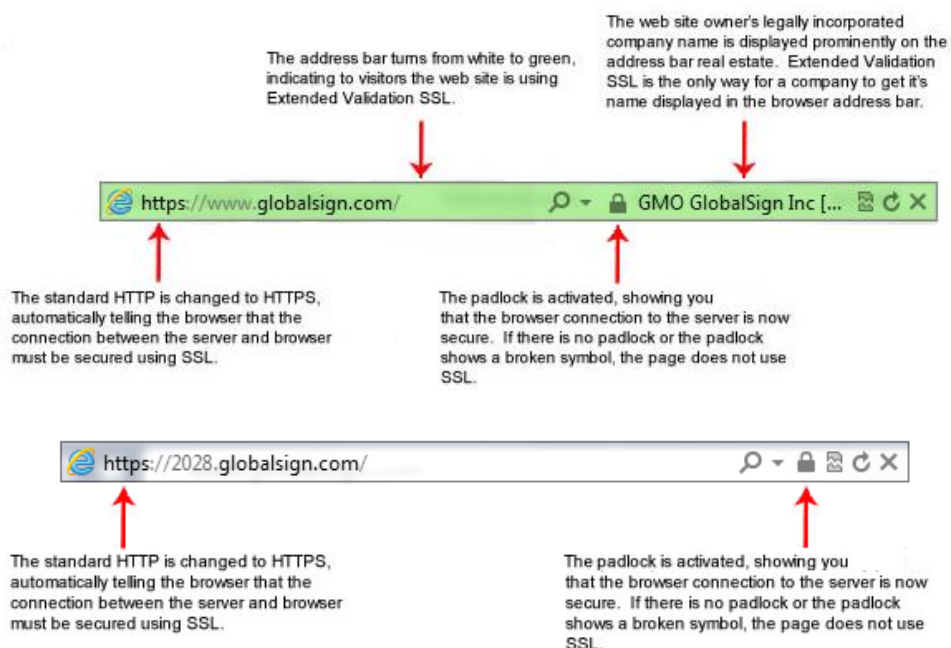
The address bar turns from white to green, indicating to visitors the web site is using Extended Validation SSL.

The web site owner's legally incorporated company name is displayed prominently on the address bar real estate. Extended Validation SSL is the only way for a company to get it's name displayed in the browser address bar.

https://www.globalsign.com/

GMO GlobalSign Inc [...

The standard HTTP is changed to HTTPS, automatically telling the browser that the connection between the server and browser must be secured using SSL.

The padlock is activated, showing you that the browser connection to the server is now secure. If there is no padlock or the padlock shows a broken symbol, the page does not use SSL.

https://2028.globalsign.com/

The standard HTTP is changed to HTTPS, automatically telling the browser that the connection between the server and browser must be secured using SSL.

The padlock is activated, showing you that the browser connection to the server is now secure. If there is no padlock or the padlock shows a broken symbol, the page does not use SSL.